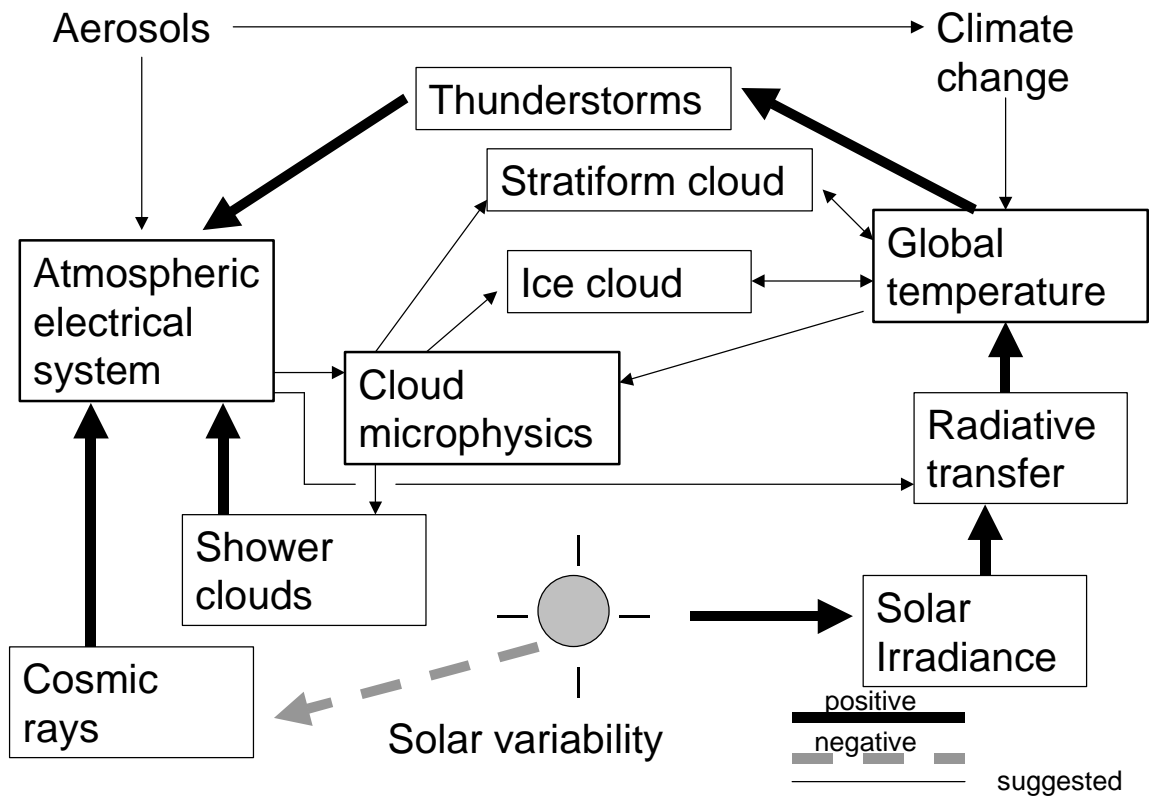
Aerosols

Climate change

Thunderstorms

Stratiform cloud

Global temperature

Atmospheric electrical system

Ice cloud

Cloud microphysics

Radiative transfer

Shower clouds

Solar Irradiance

Cosmic rays

Solar variability

positive

negative

suggested